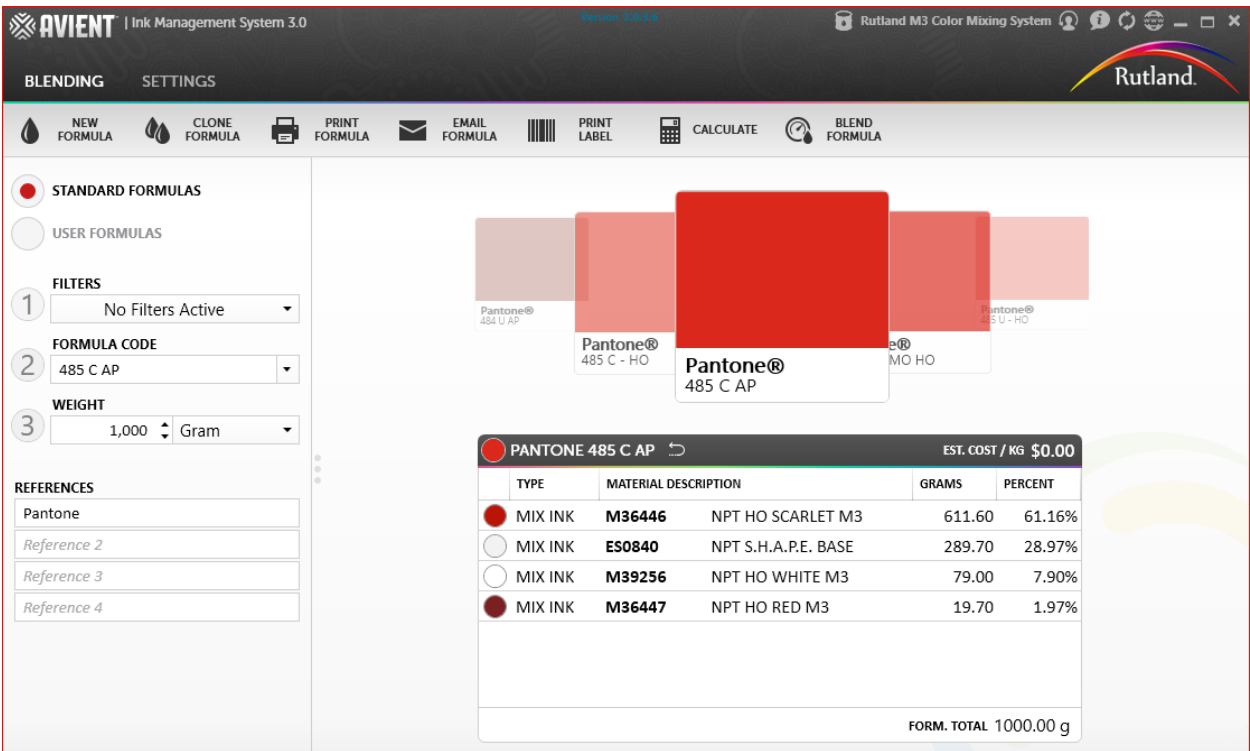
AVIENT | Ink Management System 3.0

Version 3.0.3.6

Rutland M3 Color Mixing System

BLENDING SETTINGS

Rutland.

NEW FORMULA CLONE FORMULA PRINT FORMULA EMAIL FORMULA PRINT LABEL CALCULATE BLEND FORMULA

STANDARD FORMULAS
USER FORMULAS

FILTERS
1 No Filters Active

FORMULA CODE
2 485 C AP

WEIGHT
3 1,000 Gram

REFERENCES
Pantone
Reference 2
Reference 3
Reference 4

Pantone® 484 U AP

Pantone® 485 C - HO

Pantone® 485 C AP

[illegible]e® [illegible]MO HO

Pantone® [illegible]5 U - HO

PANTONE 485 C AP

EST. COST / KG $0.00

| | TYPE | MATERIAL DESCRIPTION | | GRAMS | PERCENT |
|---|---|---|---|---|---|
| | MIX INK | M36446 | NPT HO SCARLET M3 | 611.60 | 61.16% |
| | MIX INK | ES0840 | NPT S.H.A.P.E. BASE | 289.70 | 28.97% |
| | MIX INK | M39256 | NPT HO WHITE M3 | 79.00 | 7.90% |
| | MIX INK | M36447 | NPT HO RED M3 | 19.70 | 1.97% |

FORM. TOTAL 1000.00 g